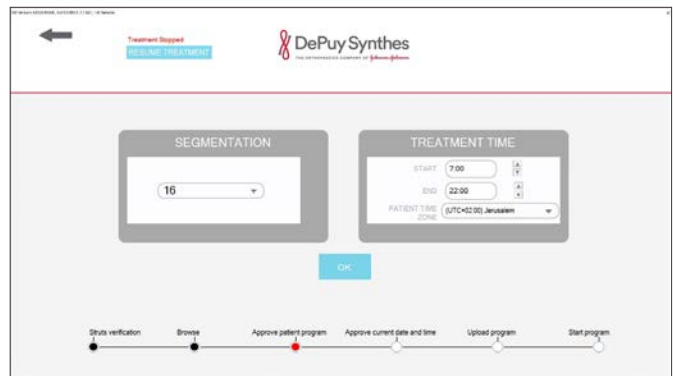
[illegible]

Treatment Stopped
RESUME TREATMENT

DePuy Synthes
THE ORTHOPAEDICS COMPANY OF Johnson&Johnson

SEGMENTATION

16

TREATMENT TIME

START 7:00

END 22:00

PATIENT TIME ZONE (UTC+02:00) Jerusalem

OK

Struts verification
Browse
Approve patient program
Approve current date and time
Upload program
Start program